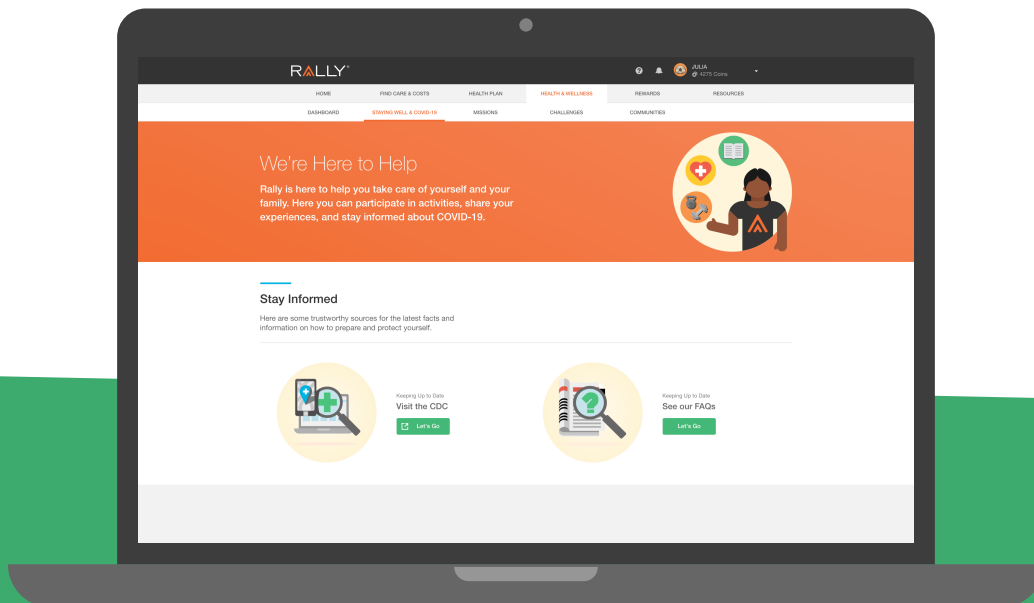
RALLY

JULIA
4275 Coins

HOME FIND CARE & COSTS HEALTH PLAN HEALTH & WELLNESS REWARDS RESOURCES

DASHBOARD STAYING WELL & COVID-19 MISSIONS CHALLENGES COMMUNITIES

We're Here to Help

Rally is here to help you take care of yourself and your family. Here you can participate in activities, share your experiences, and stay informed about COVID-19.

Stay Informed

Here are some trustworthy sources for the latest facts and information on how to prepare and protect yourself.

Keeping Up to Date
Visit the CDC
Let's Go

Keeping Up to Date
See our FAQs
Let's Go